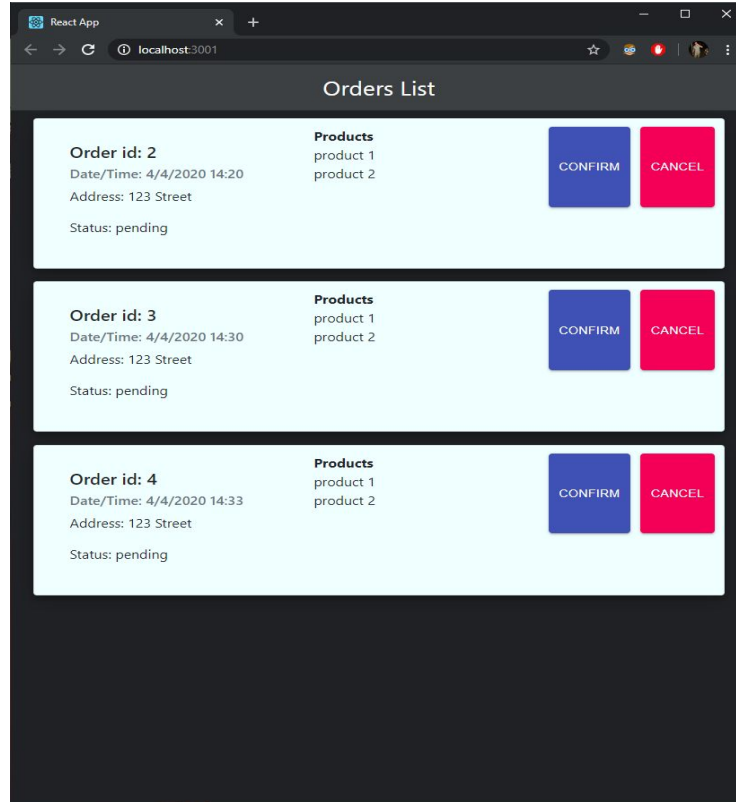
React App

localhost:3001

Orders List

Order id: 2
Date/Time: 4/4/2020 14:20
Address: 123 Street

Status: pending

Products
product 1
product 2

CONFIRM

CANCEL

Order id: 3
Date/Time: 4/4/2020 14:30
Address: 123 Street

Status: pending

Products
product 1
product 2

CONFIRM

CANCEL

Order id: 4
Date/Time: 4/4/2020 14:33
Address: 123 Street

Status: pending

Products
product 1
product 2

CONFIRM

CANCEL